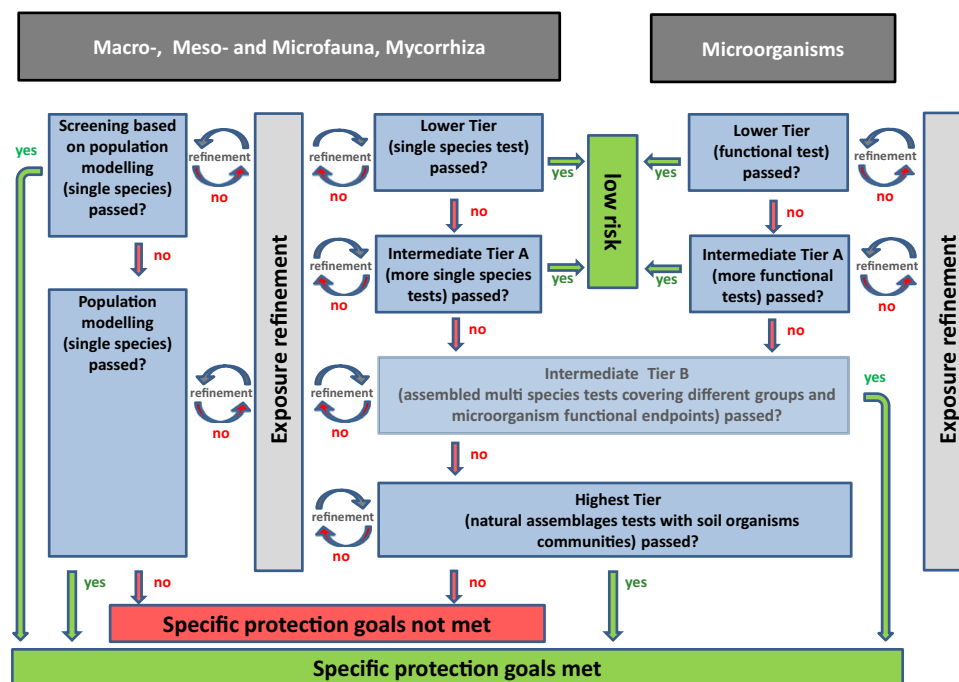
Macro-, Meso- and Microfauna, Mycorrhiza

Microorganisms

yes

Screening based on population modelling (single species) passed?

refinement

no

no

Population modelling (single species) passed?

refinement

no

Exposure refinement

refinement

no

Lower Tier (single species test) passed?

no

refinement

no

Intermediate Tier A (more single species tests) passed?

no

yes

yes

low risk

yes

yes

Lower Tier (functional test) passed?

no

refinement

no

Intermediate Tier A (more functional tests) passed?

no

refinement

no

Exposure refinement

refinement

no

Intermediate Tier B (assembled multi species tests covering different groups and microorganism functional endpoints) passed?

yes

no

refinement

no

Highest Tier (natural assemblages tests with soil organisms communities) passed?

yes

no

no

yes

Specific protection goals not met

Specific protection goals met